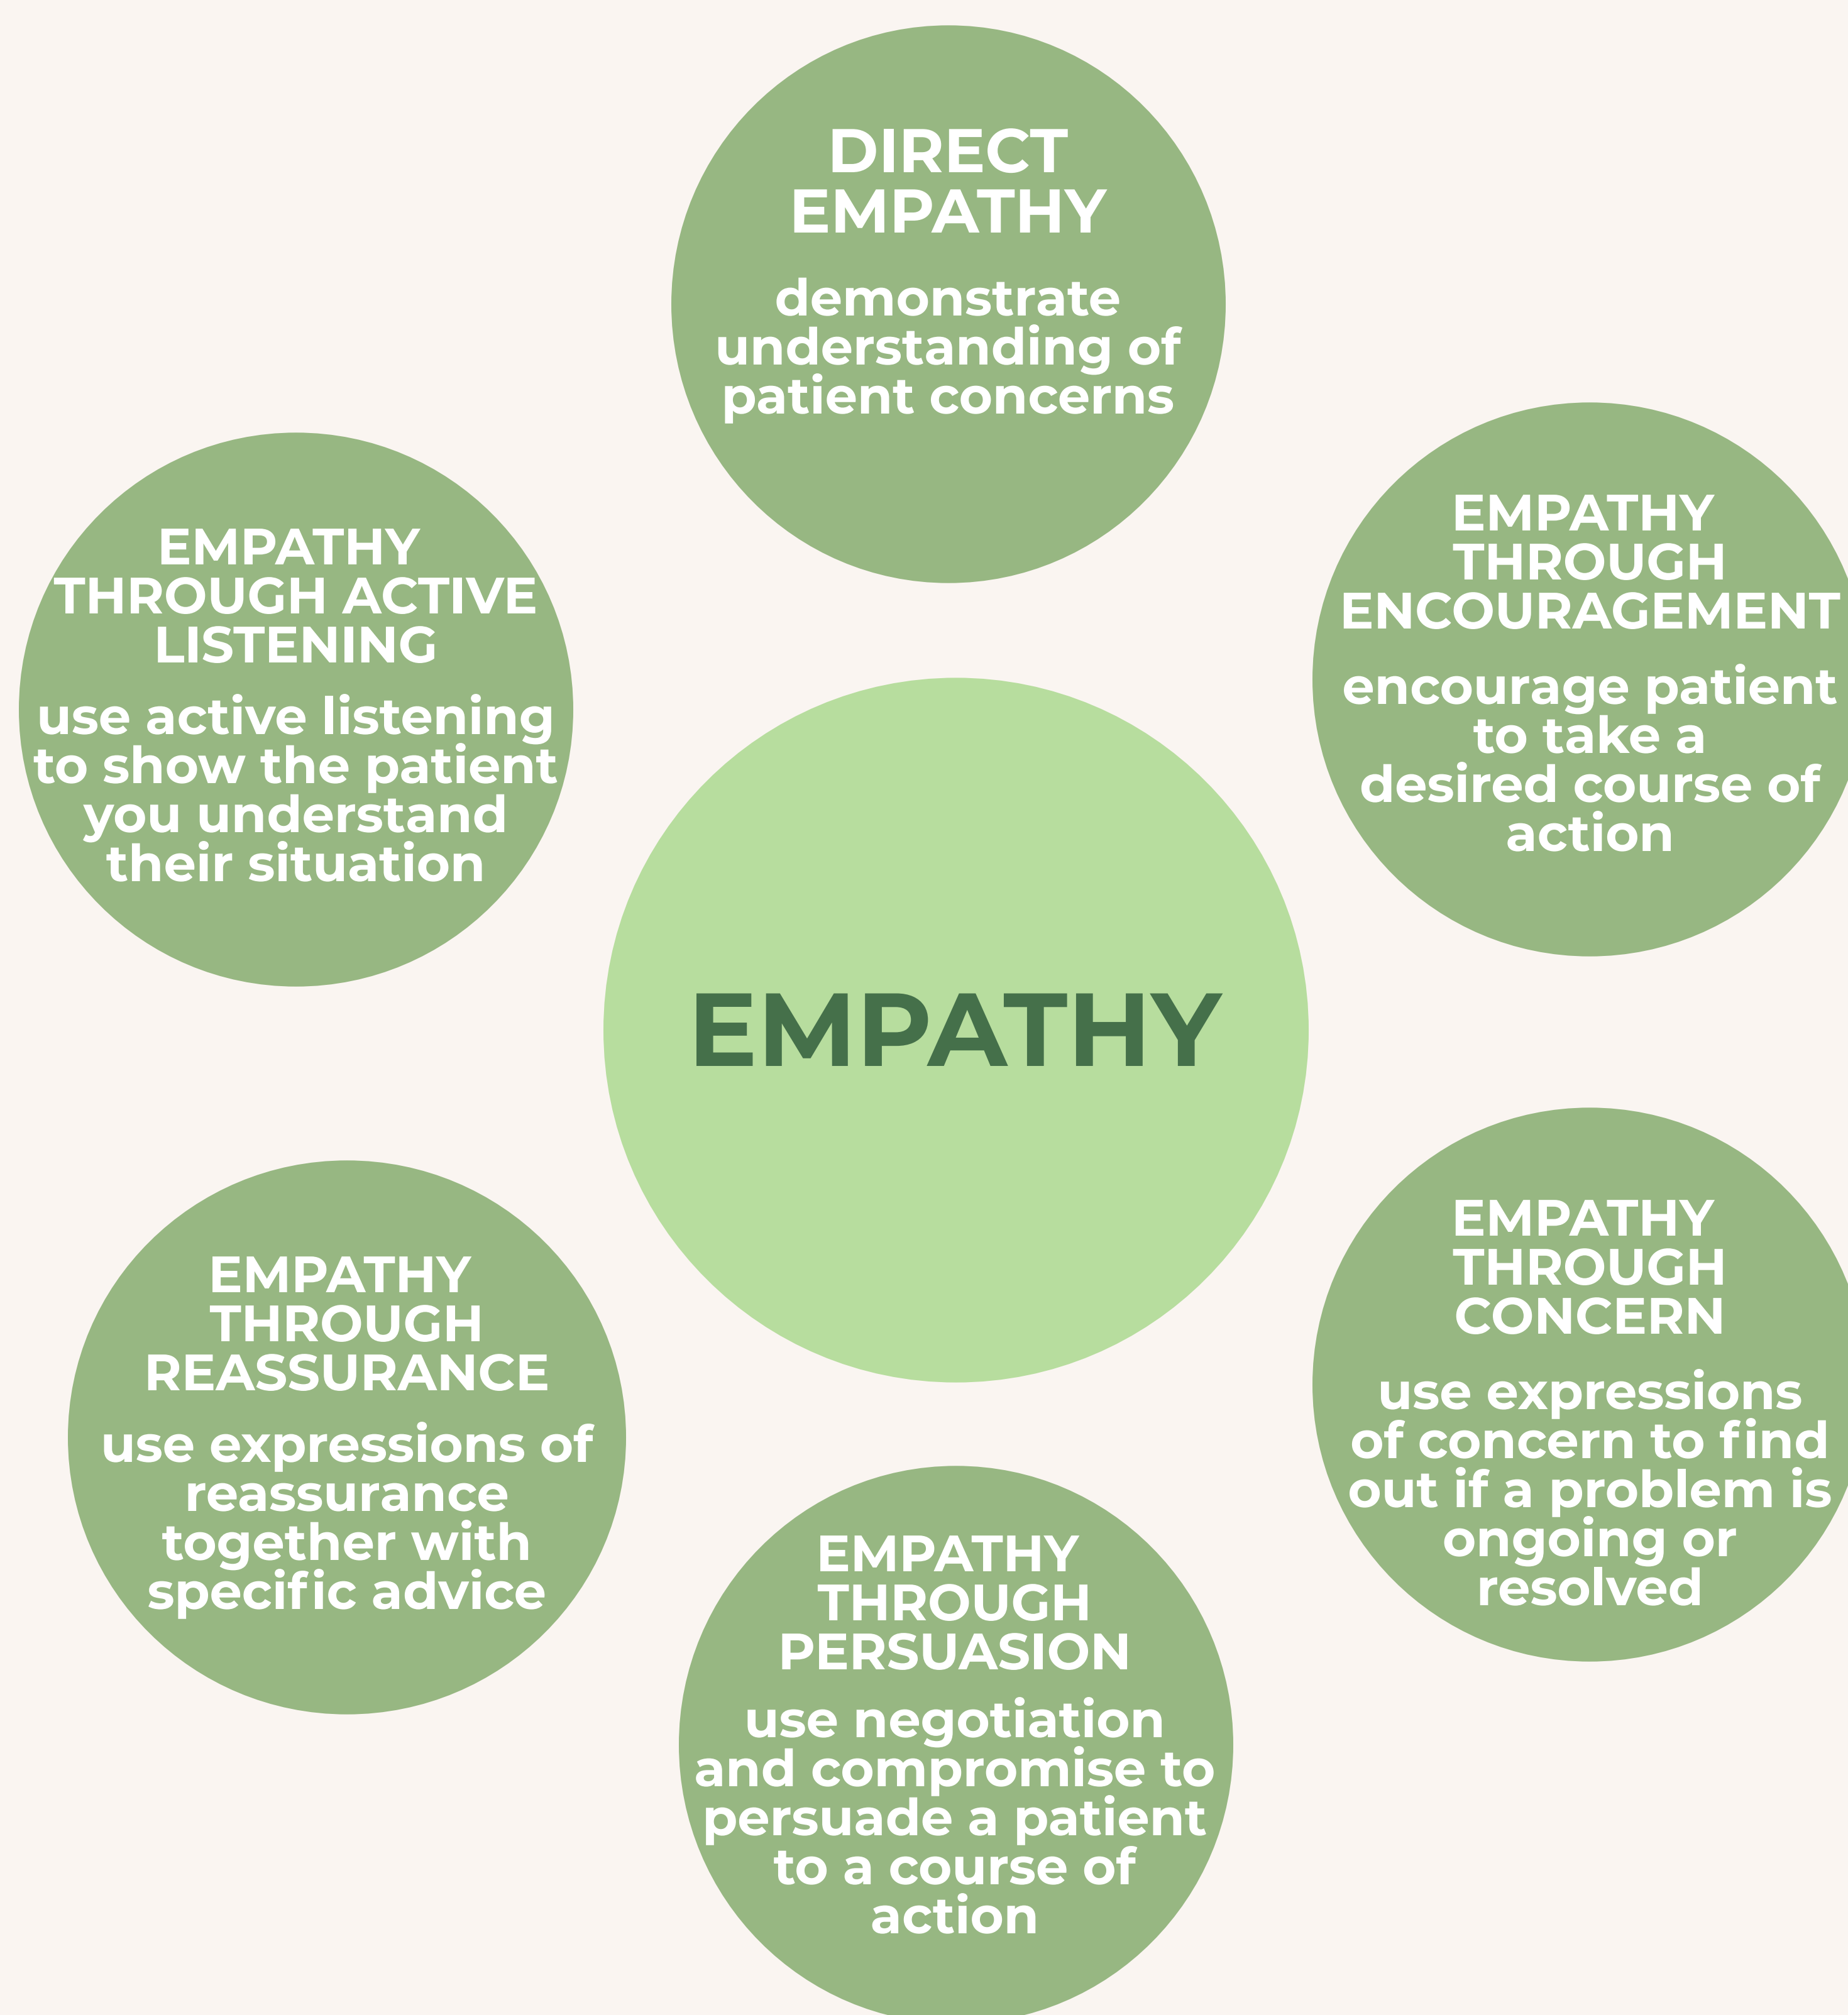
DIRECT EMPATHY

demonstrate understanding of patient concerns

EMPATHY THROUGH ACTIVE LISTENING

use active listening to show the patient you understand their situation

EMPATHY THROUGH ENCOURAGEMENT

encourage patient to take a desired course of action

EMPATHY

EMPATHY THROUGH REASSURANCE

use expressions of reassurance together with specific advice

EMPATHY THROUGH CONCERN

use expressions of concern to find out if a problem is ongoing or resolved

EMPATHY THROUGH PERSUASION

use negotiation and compromise to persuade a patient to a course of action